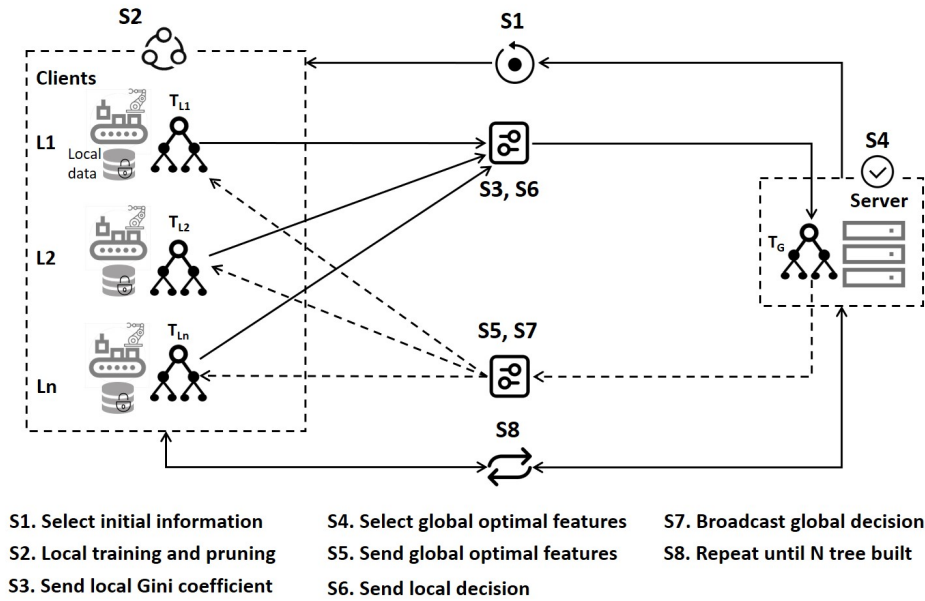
S2

S1

Clients

$T_{L1}$

L1

Local data

S3, S6

S4

Server

$T_{G}$

$T_{L2}$

L2

$T_{Ln}$

S5, S7

Ln

S8

S1. Select initial information
S2. Local training and pruning
S3. Send local Gini coefficient

S4. Select global optimal features
S5. Send global optimal features
S6. Send local decision

S7. Broadcast global decision
S8. Repeat until N tree built